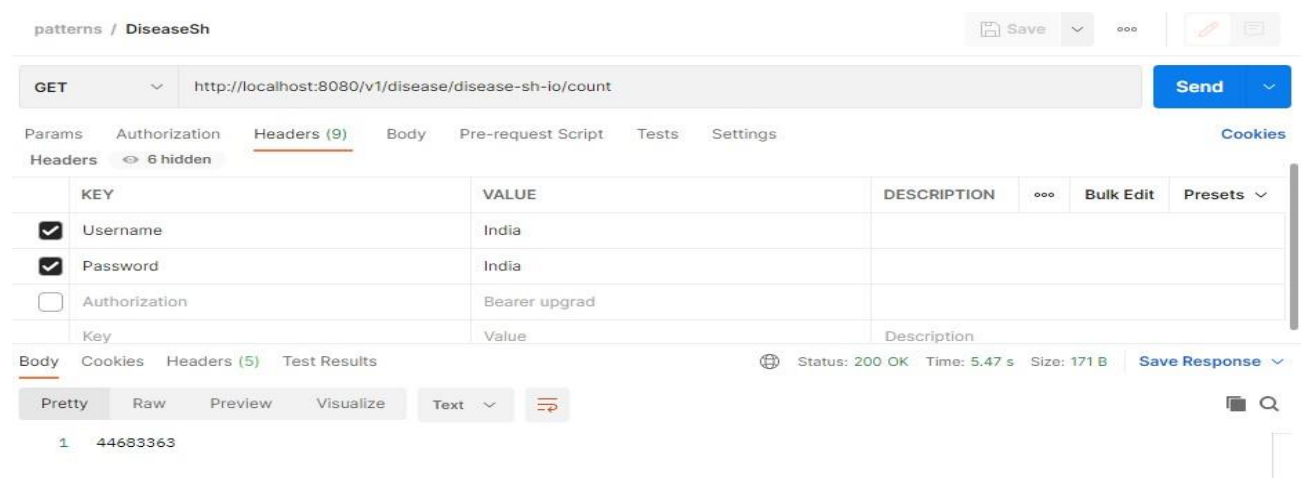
patterns / DiseaseSh

Save ooo

GET http://localhost:8080/v1/disease/disease-sh-io/count

Send

Params Authorization Headers (9) Body Pre-request Script Tests Settings

Cookies

Headers 6 hidden

| | KEY | VALUE | DESCRIPTION | ooo | Bulk Edit | Presets |
|---|---|---|---|---|---|---|
| ☑ | Username | India | | | | |
| ☑ | Password | India | | | | |
| ☐ | Authorization | Bearer upgrad | | | | |
| | Key | Value | Description | | | |

Body Cookies Headers (5) Test Results

Status: 200 OK Time: 5.47 s Size: 171 B Save Response

Pretty Raw Preview Visualize Text

1 44683363